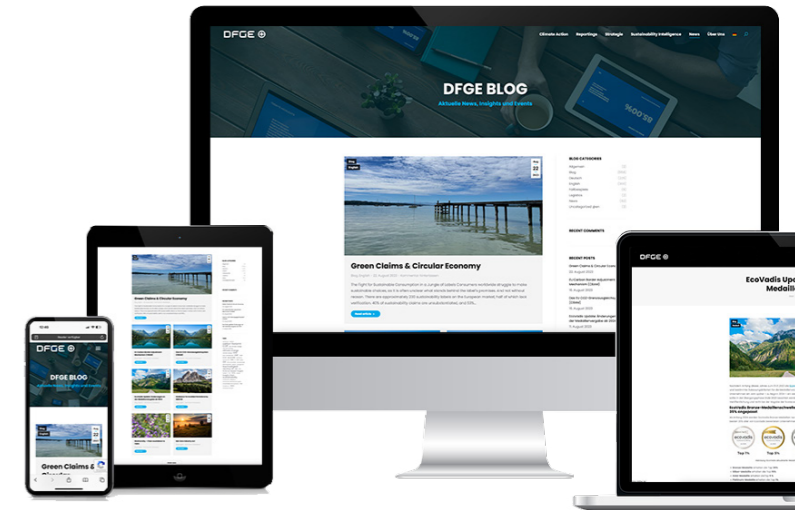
DFGE

Climate Action Reportings Strategie Sustainability Intelligence News Über Uns

DFGE BLOG

Aktuelle News, Insights und Events

Green Claims & Circular Economy

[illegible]

Read More

BLOG CATEGORIES

RECENT COMMENTS

RECENT POSTS

DFGE

EcoVadis Upd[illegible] Medail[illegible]

DFGE BLOG

Green Claims & Circular Economy

Green Claims &

Top 1%

Top 5%